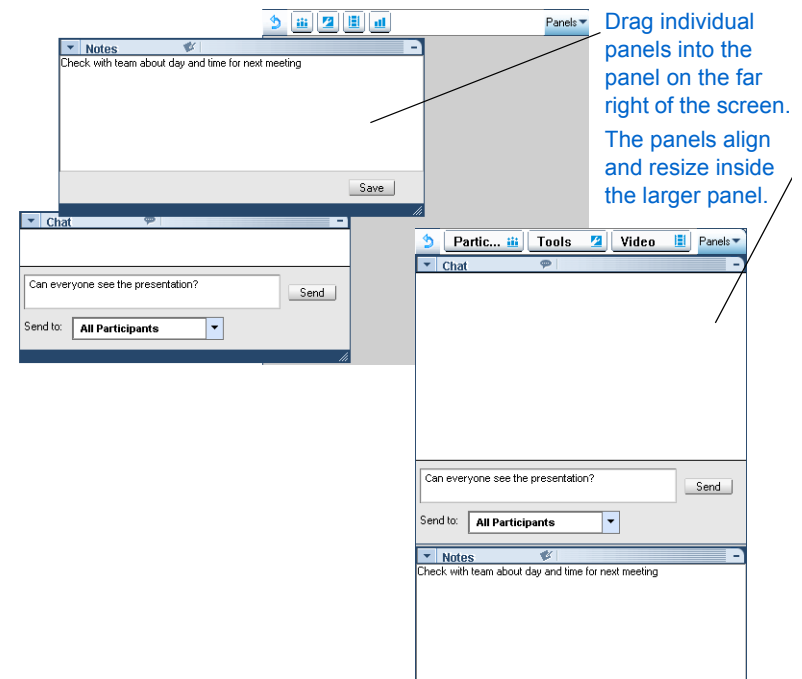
Panels

Notes

Check with team about day and time for next meeting

Save

Chat

Can everyone see the presentation?

Send

Send to: All Participants

Drag individual panels into the panel on the far right of the screen.

The panels align and resize inside the larger panel.

Partic...

Tools

Video

Panels

Chat

Can everyone see the presentation?

Send

Send to: All Participants

Notes

Check with team about day and time for next meeting